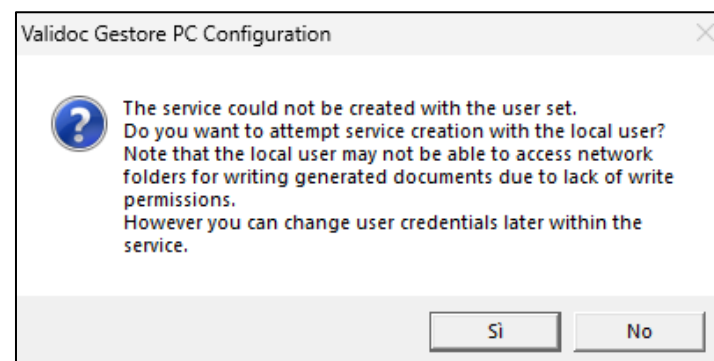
Validoc Gestore PC Configuration

The service could not be created with the user set.
Do you want to attempt service creation with the local user?
Note that the local user may not be able to access network folders for writing generated documents due to lack of write permissions.
However you can change user credentials later within the service.

Sì

No